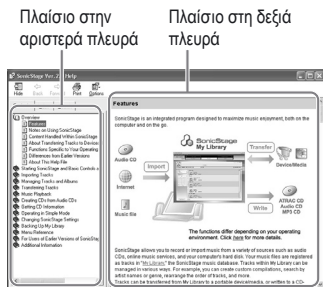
Πλαίσιο στην αριστερά πλευρά

Πλαίσιο στη δεξιά πλευρά

SonicStage Ver. 2 Help

Hide Back Forward Print Options

Overview
Features
Notes on Using SonicStage
Content Handled Within SonicStage
About Transferring Tracks to Devices
Functions Specific to Your Operating
Differences from Earlier Versions
About This Help File
Starting SonicStage and Music Controls
Importing Tracks
Managing Tracks and Albums
Transferring Tracks
Music Playback
Creating CDs from Audio CDs
Setting CD Information
Operating in Simple Mode
Changing SonicStage Settings
Backing Up My Library
Menu Reference
For Users of Earlier Versions of SonicStage
Additional Information

Features

SonicStage is an integrated program designed to maximize music enjoyment, both on the computer and on the go.

Audio CD
Internet
Music file
Import
SonicStage My Library
Transfer
Device/Media
Write
ATRAC CD
Audio CD
MP3 CD

The functions differ depending on your operating environment. Click here for more details.

SonicStage allows you to record or import music from a variety of sources such as audio CDs, music files, and the Internet, and your computer's hard disk. Your music files are registered as tracks in "My Library," the SonicStage music database. Tracks within My Library can be managed in various ways. For example, you can create custom compilations, search by artist names or genre, rearrange the order of tracks, and more.
Tracks can be transferred from My Library to a portable device/media, or written to a CD-